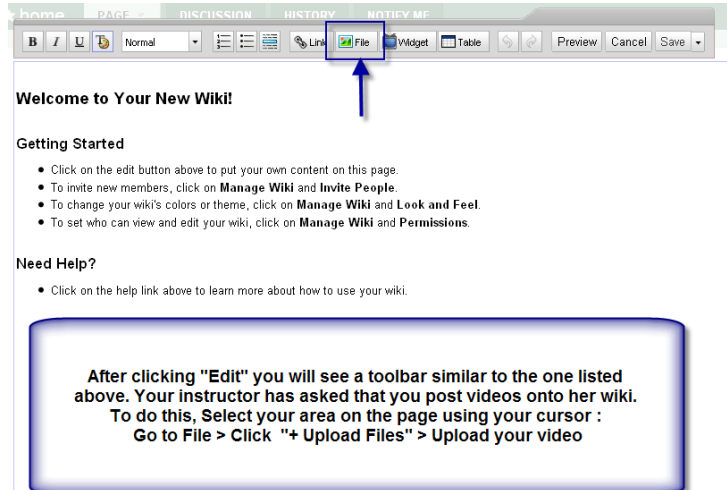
home PAGE DISCUSSION HISTORY NOTIFY ME

B I U Normal Link File Widget Table Preview Cancel Save

Welcome to Your New Wiki!

Getting Started

- Click on the edit button above to put your own content on this page.
- To invite new members, click on **Manage Wiki** and **Invite People**.
- To change your wiki's colors or theme, click on **Manage Wiki** and **Look and Feel**.
- To set who can view and edit your wiki, click on **Manage Wiki** and **Permissions**.

Need Help?

- Click on the help link above to learn more about how to use your wiki.

After clicking "Edit" you will see a toolbar similar to the one listed above. Your instructor has asked that you post videos onto her wiki. To do this, Select your area on the page using your cursor : Go to File > Click "+ Upload Files" > Upload your video